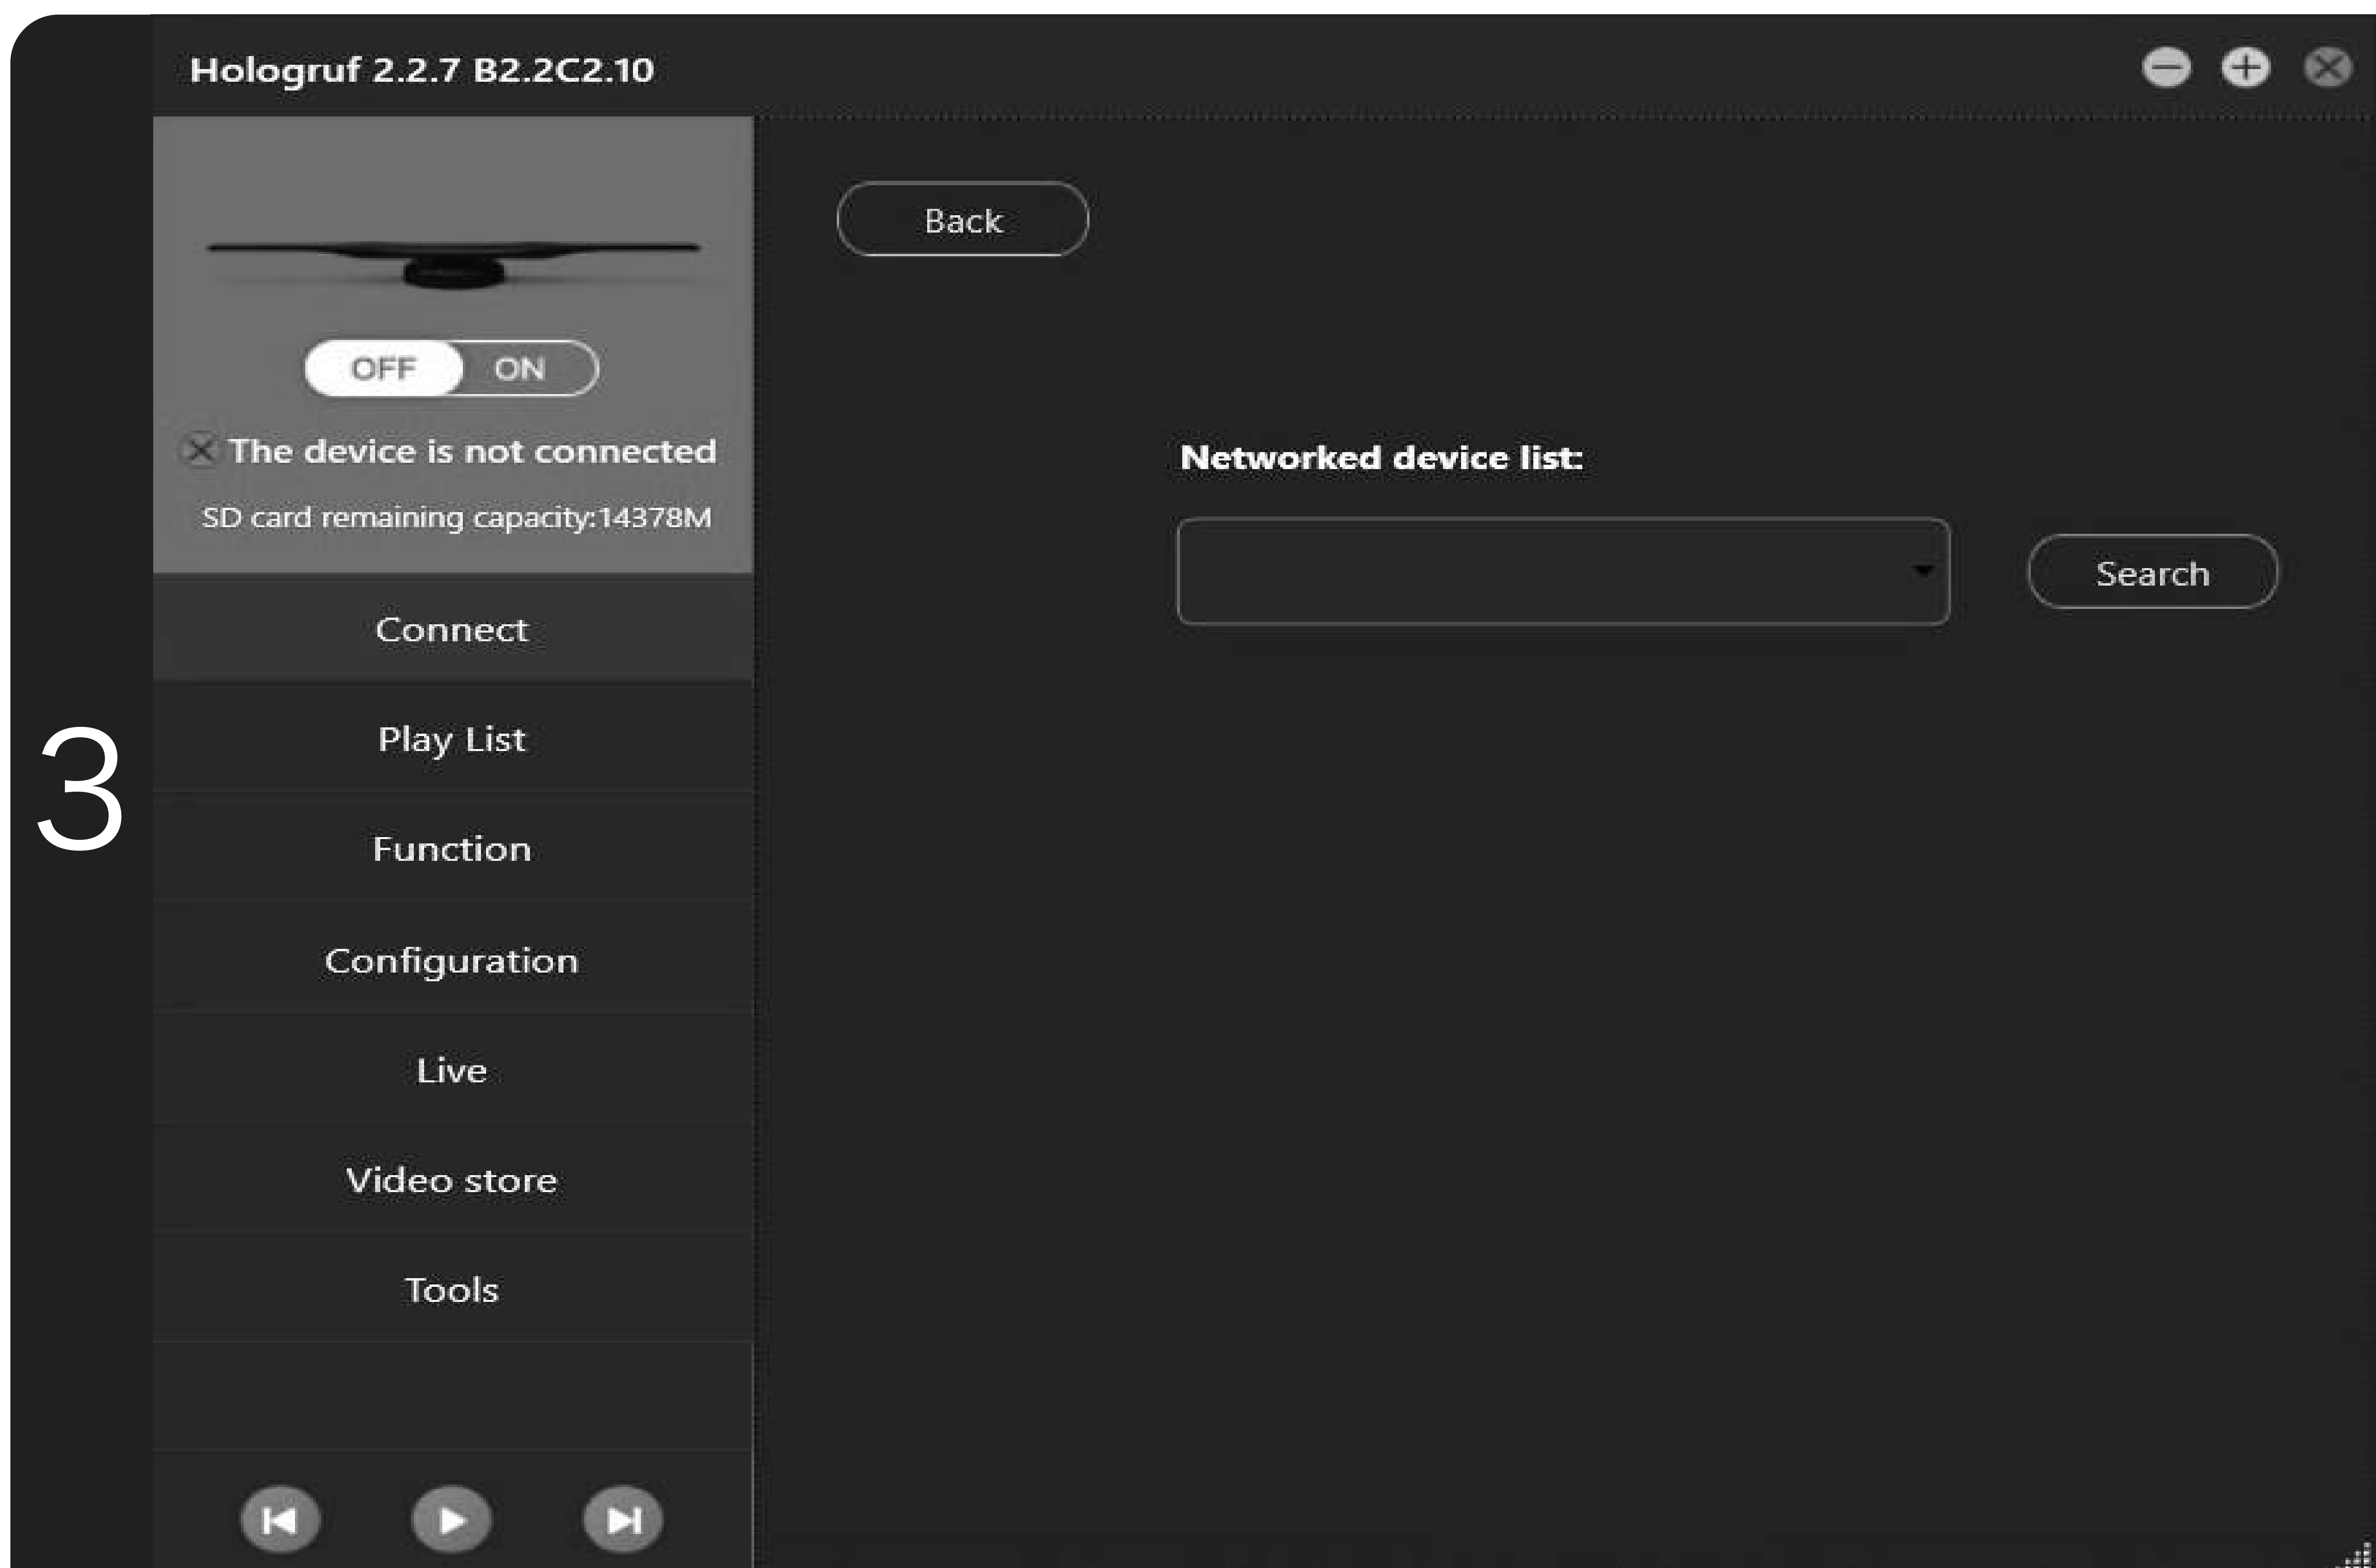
Hologruf 2.2.7 B2.2C2.10

OFF ON

The device is not connected

SD card remaining capacity:14378M

Connect

Play List

Function

Configuration

Live

Video store

Tools

3

Back

Networked device list:

Search